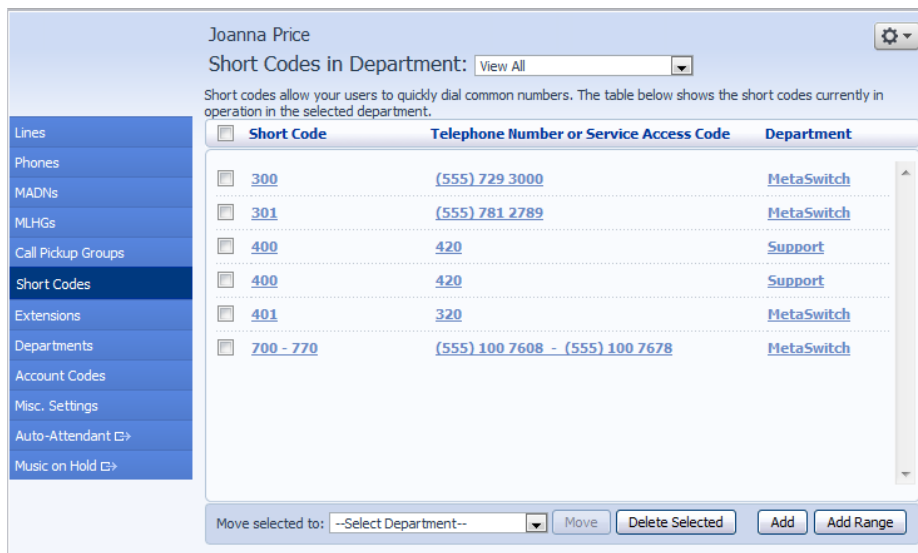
Joanna Price

Short Codes in Department: View All

Short codes allow your users to quickly dial common numbers. The table below shows the short codes currently in operation in the selected department.

Lines
Phones
MADNs
MLHGs
Call Pickup Groups
Short Codes
Extensions
Departments
Account Codes
Misc. Settings
Auto-Attendant
Music on Hold

| Short Code | Telephone Number or Service Access Code | Department |
|---|---|---|
| 300 | (555) 729 3000 | MetaSwitch |
| 301 | (555) 781 2789 | MetaSwitch |
| 400 | 420 | Support |
| 400 | 420 | Support |
| 401 | 320 | MetaSwitch |
| 700 - 770 | (555) 100 7608 - (555) 100 7678 | MetaSwitch |

Move selected to: --Select Department-- Move Delete Selected Add Add Range